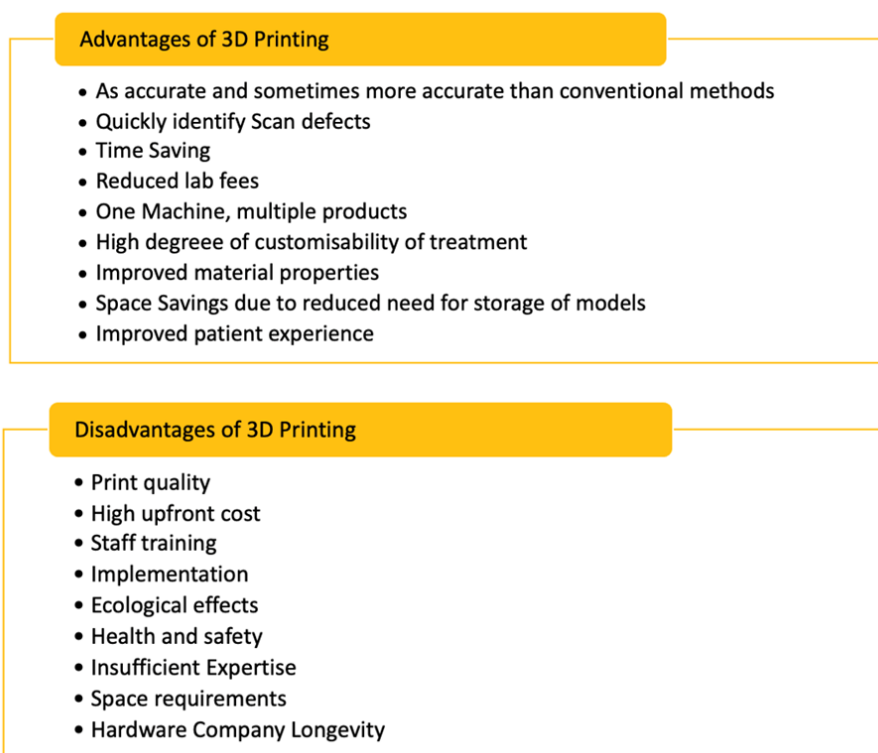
Advantages of 3D Printing

- As accurate and sometimes more accurate than conventional methods
- Quickly identify Scan defects
- Time Saving
- Reduced lab fees
- One Machine, multiple products
- High degreee of customisability of treatment
- Improved material properties
- Space Savings due to reduced need for storage of models
- Improved patient experience

Disadvantages of 3D Printing

- Print quality
- High upfront cost
- Staff training
- Implementation
- Ecological effects
- Health and safety
- Insufficient Expertise
- Space requirements
- Hardware Company Longevity